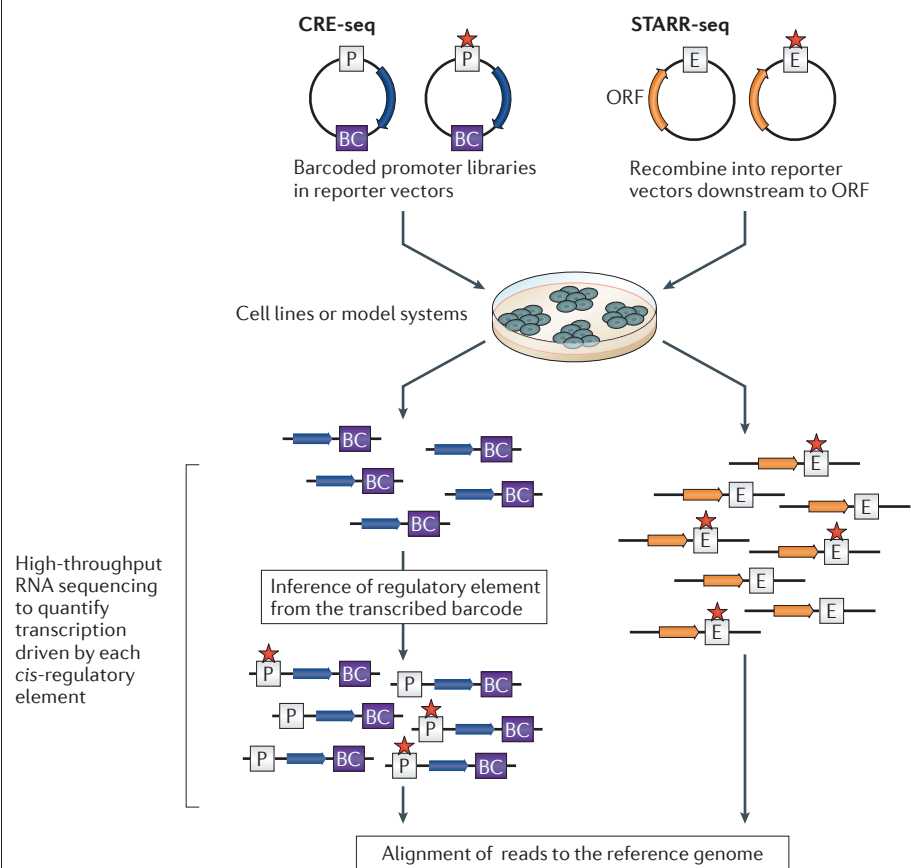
CRE-seq

P

P

BC

BC

Barcoded promoter libraries in reporter vectors

STARR-seq

E

E

ORF

Recombine into reporter vectors downstream to ORF

Cell lines or model systems

BC

BC

BC

BC

BC

E

E

E

E

E

E

E

E

High-throughput RNA sequencing to quantify transcription driven by each *cis*-regulatory element

Inference of regulatory element from the transcribed barcode

P

BC

P

BC

P

BC

P

BC

P

BC

P

BC

Alignment of reads to the reference genome